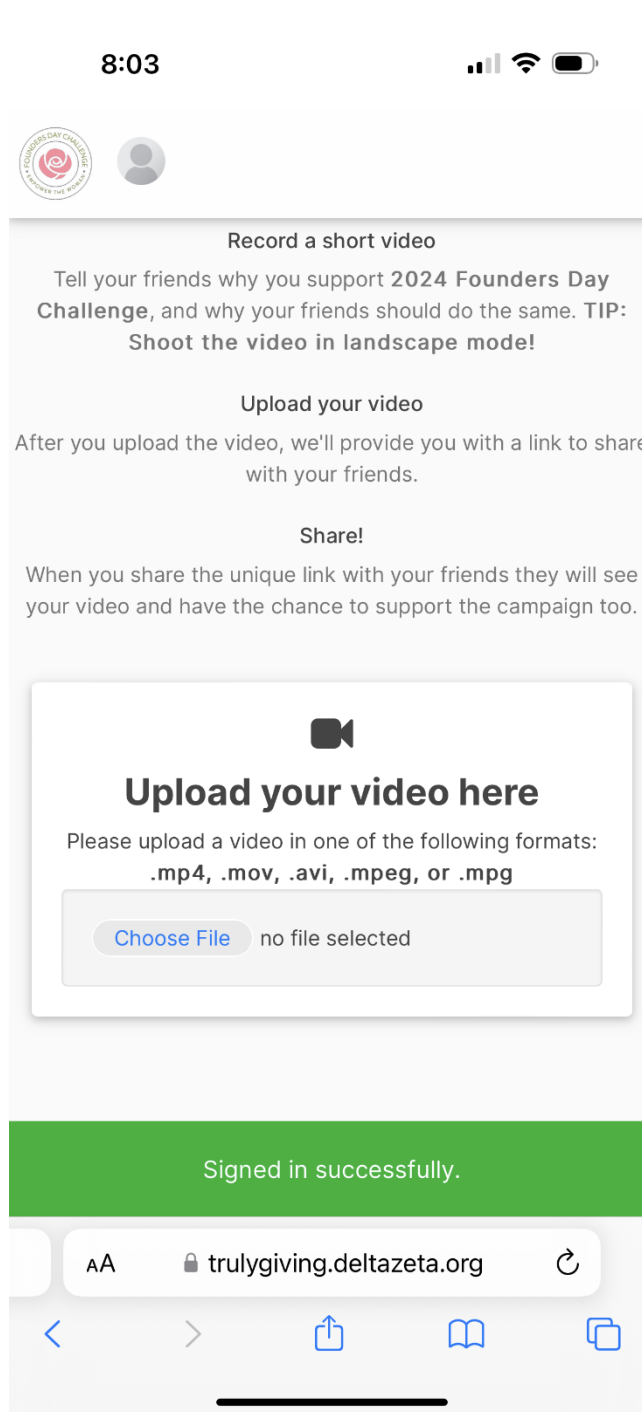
8:03

FOUNDERS DAY CHALLENGE
EMPOWER THE WOMAN

Record a short video

Tell your friends why you support **2024 Founders Day Challenge**, and why your friends should do the same. **TIP: Shoot the video in landscape mode!**

Upload your video

After you upload the video, we'll provide you with a link to share with your friends.

Share!

When you share the unique link with your friends they will see your video and have the chance to support the campaign too.

Upload your video here

Please upload a video in one of the following formats: **.mp4, .mov, .avi, .mpeg, or .mpg**

Choose File no file selected

Signed in successfully.

AA trulygiving.deltazeta.org